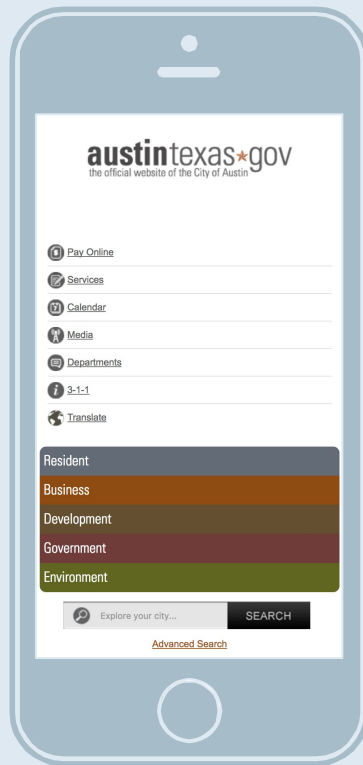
austintexas★gov
the official website of the City of Austin

Pay Online
Services
Calendar
Media
Departments
3-1-1
Translate

Resident
Business
Development
Government
Environment

Explore your city...
SEARCH

Advanced Search